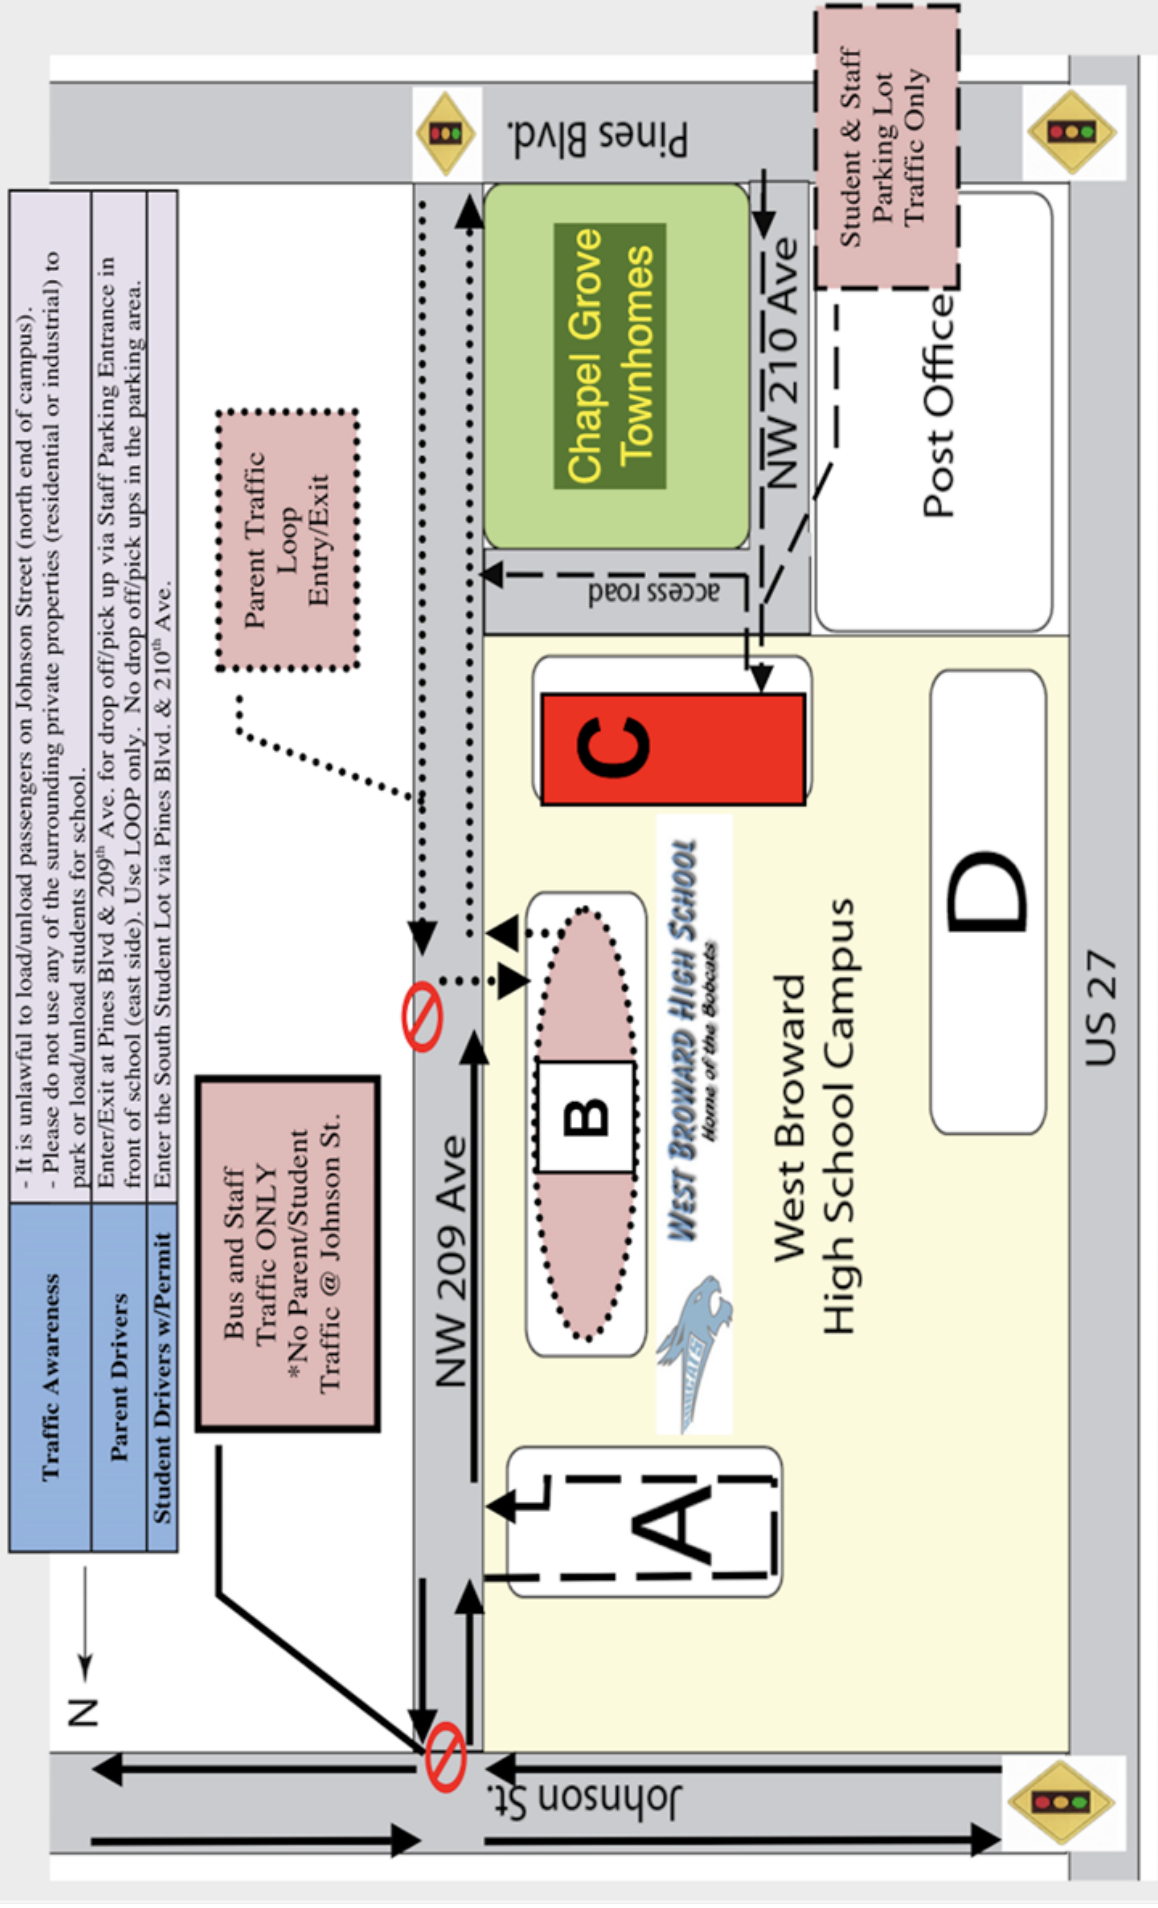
| Traffic Awareness | - It is unlawful to load/unload passengers on Johnson Street (north end of campus). - Please do not use any of the surrounding private properties (residential or industrial) to park or load/unload students for school. |
|---|---|
| Parent Drivers | Enter/Exit at Pines Blvd & 209th Ave. for drop off/pick up via Staff Parking Entrance in front of school (east side). Use LOOP only. No drop off/pick ups in the parking area. |
| Student Drivers w/Permit | Enter the South Student Lot via Pines Blvd. & 210th Ave. |

Parent Traffic Loop Entry/Exit

Bus and Staff Traffic ONLY *No Parent/Student Traffic @ Johnson St.

Pines Blvd.

Student & Staff Parking Lot Traffic Only

Chapel Grove Townhomes

NW 210 Ave

access road

Post Office

C

B

A

D

WEST BROWARD HIGH SCHOOL Home of the Bobcats

West Broward High School Campus

NW 209 Ave

US 27

Johnson St.

N